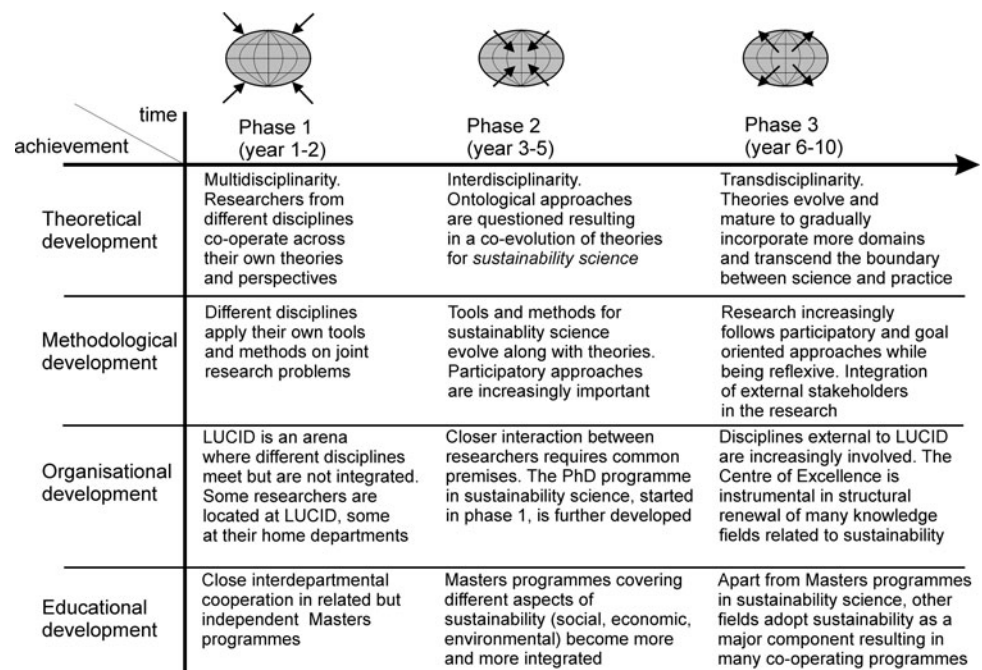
| achievement \ time | Phase 1 (year 1-2) | Phase 2 (year 3-5) | Phase 3 (year 6-10) |
|---|---|---|---|
| Theoretical development | Multidisciplinarity. Researchers from different disciplines co-operate across their own theories and perspectives | Interdisciplinarity. Ontological approaches are questioned resulting in a co-evolution of theories for *sustainability science* | Transdisciplinarity. Theories evolve and mature to gradually incorporate more domains and transcend the boundary between science and practice |
| Methodological development | Different disciplines apply their own tools and methods on joint research problems | Tools and methods for sustainablity science evolve along with theories. Participatory approaches are increasingly important | Research increasingly follows participatory and goal oriented approaches while being reflexive. Integration of external stakeholders in the research |
| Organisational development | LUCID is an arena where different disciplines meet but are not integrated. Some researchers are located at LUCID, some at their home departments | Closer interaction between researchers requires common premises. The PhD programme in sustainability science, started in phase 1, is further developed | Disciplines external to LUCID are increasingly involved. The Centre of Excellence is instrumental in structural renewal of many knowledge fields related to sustainability |
| Educational development | Close interdepartmental cooperation in related but independent Masters programmes | Masters programmes covering different aspects of sustainability (social, economic, environmental) become more and more integrated | Apart from Masters programmes in sustainability science, other fields adopt sustainability as a major component resulting in many co-operating programmes |